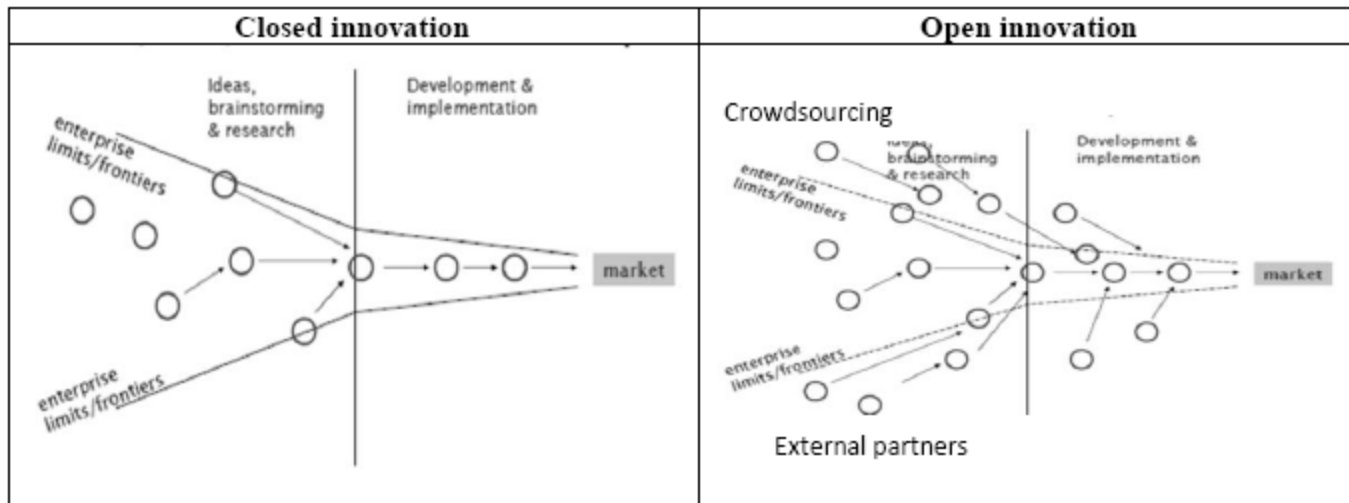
| Closed innovation | Open innovation |
|---|---|
| Ideas, brainstorming & research; Development & implementation; enterprise limits/frontiers; market; enterprise limits/frontiers | Crowdsourcing; Ideas, brainstorming & research; Development & implementation; enterprise limits/frontiers; market; enterprise limits/frontiers; External partners |